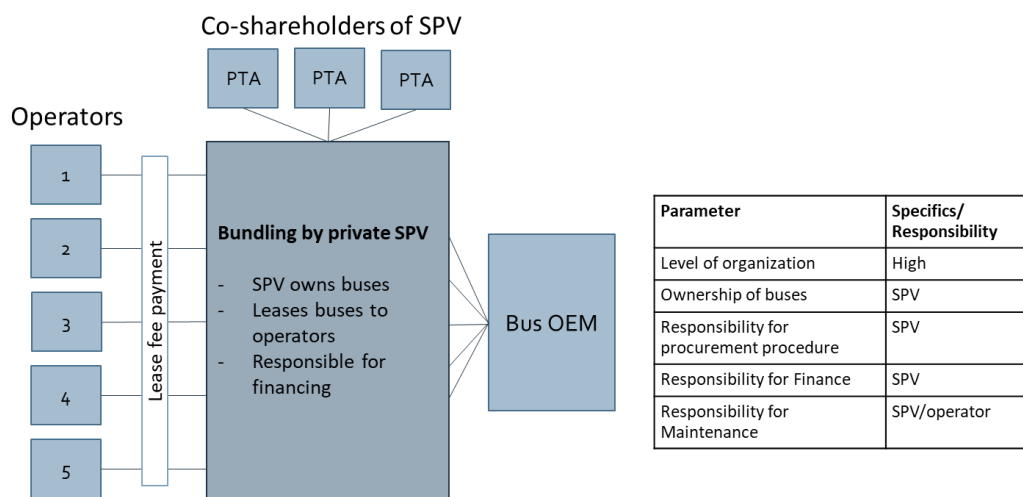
Co-shareholders of SPV

PTA

PTA

PTA

Operators

1

2

3

4

5

Lease fee payment

**Bundling by private SPV**

- SPV owns buses
- Leases buses to operators
- Responsible for financing

Bus OEM

| Parameter | Specifics/ Responsibility |
|---|---|
| Level of organization | High |
| Ownership of buses | SPV |
| Responsibility for procurement procedure | SPV |
| Responsibility for Finance | SPV |
| Responsibility for Maintenance | SPV/operator |